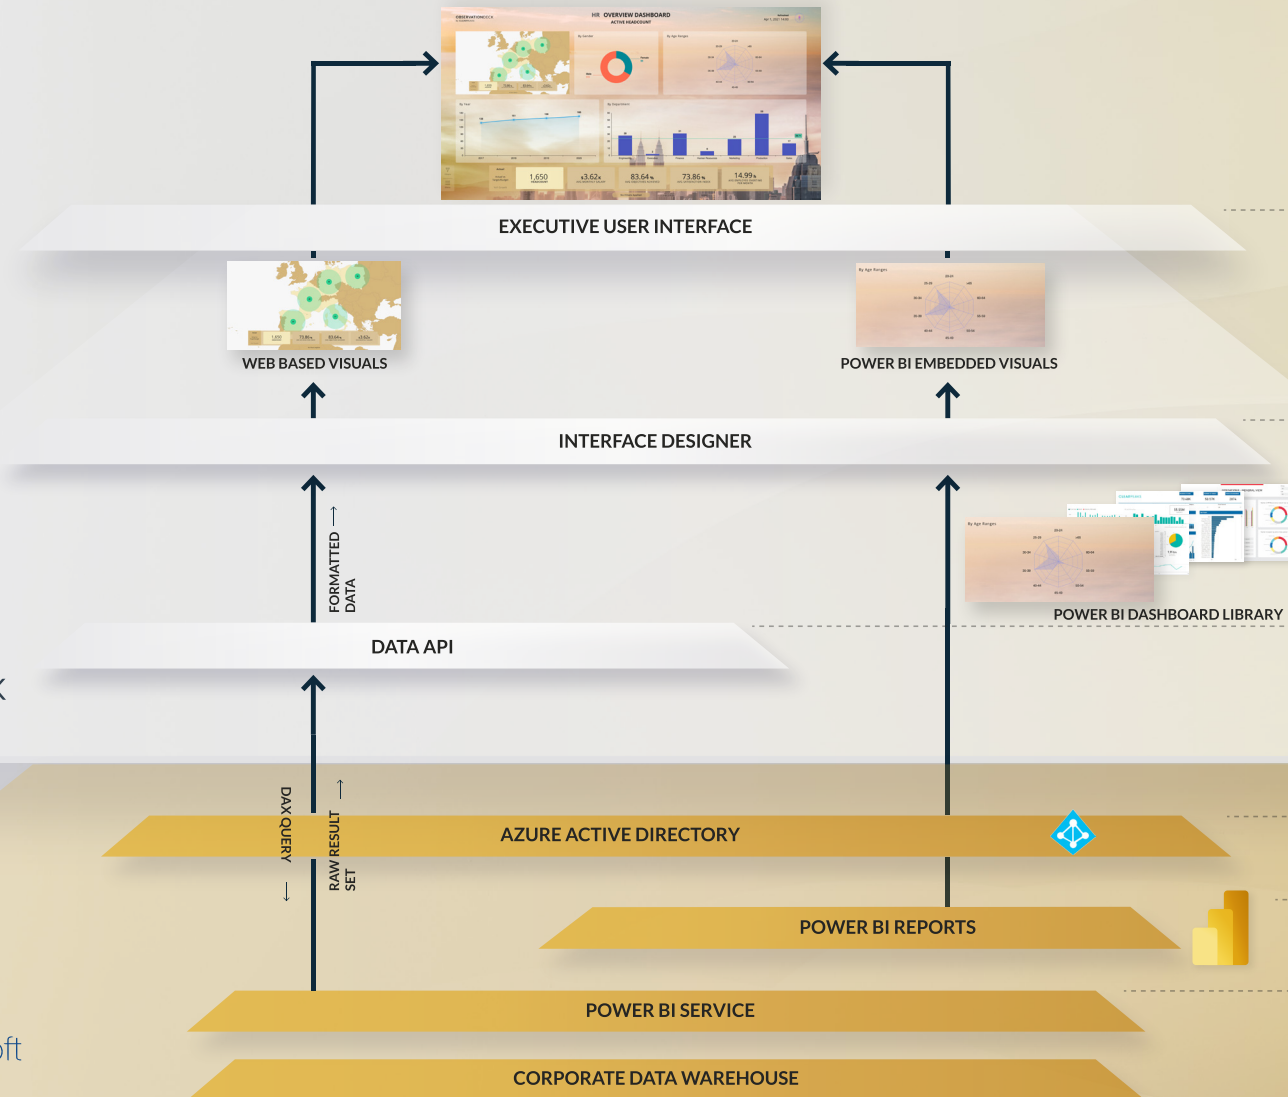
HR OVERVIEW DASHBOARD
ACTIVE HEADCOUNT

1,650
3.62x
83.64%
73.86%
14.99%

EXECUTIVE USER INTERFACE

WEB BASED VISUALS

POWER BI EMBEDDED VISUALS

INTERFACE DESIGNER

FORMATTED DATA →

POWER BI DASHBOARD LIBRARY

DATA API

DAX QUERY →

RAW RESULT SET →

AZURE ACTIVE DIRECTORY

POWER BI REPORTS

POWER BI SERVICE

CORPORATE DATA WAREHOUSE

oft